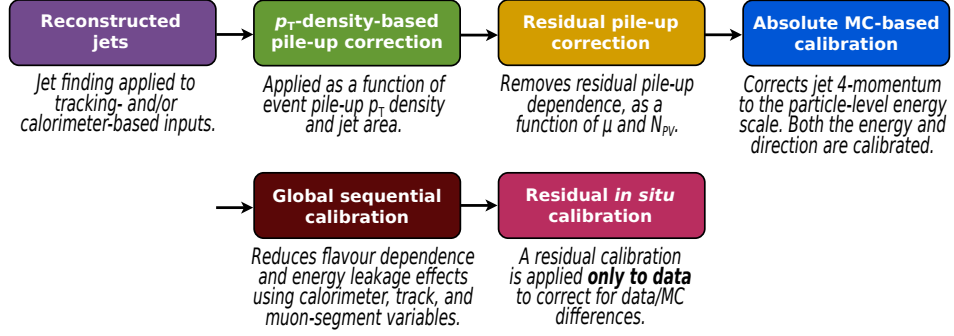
Reconstructed jets

Jet finding applied to tracking- and/or calorimeter-based inputs.

$p_T$-density-based pile-up correction

Applied as a function of event pile-up $p_T$ density and jet area.

Residual pile-up correction

Removes residual pile-up dependence, as a function of $\mu$ and $N_{PV}$.

Absolute MC-based calibration

Corrects jet 4-momentum to the particle-level energy scale. Both the energy and direction are calibrated.

Global sequential calibration

Reduces flavour dependence and energy leakage effects using calorimeter, track, and muon-segment variables.

Residual *in situ* calibration

A residual calibration is applied **only to data** to correct for data/MC differences.